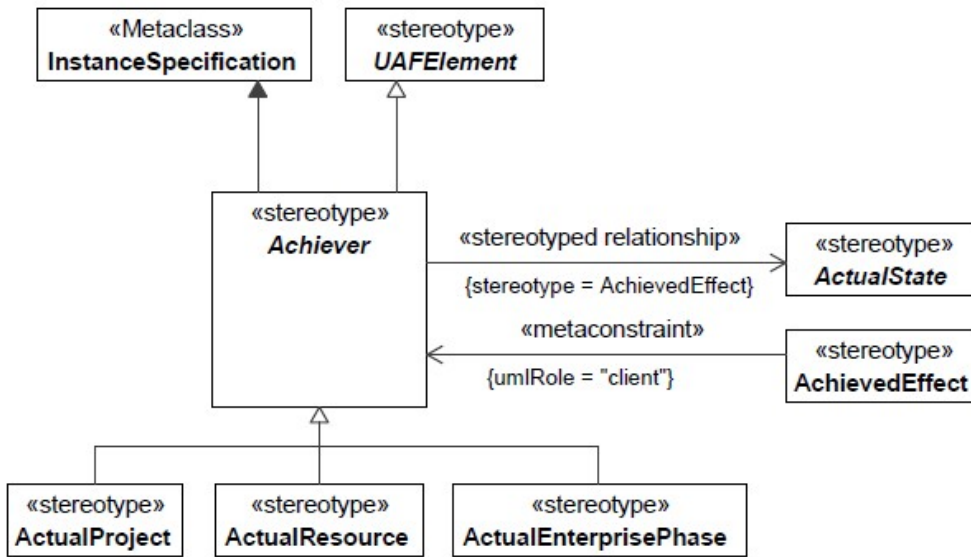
«Metaclass»
InstanceSpecification

«stereotype»
UAFElement

«stereotype»
Achiever

«stereotyped relationship»
{stereotype = AchievedEffect}

«stereotype»
ActualState

«metaconstraint»
{umlRole = "client"}

«stereotype»
AchievedEffect

«stereotype»
ActualProject

«stereotype»
ActualResource

«stereotype»
ActualEnterprisePhase